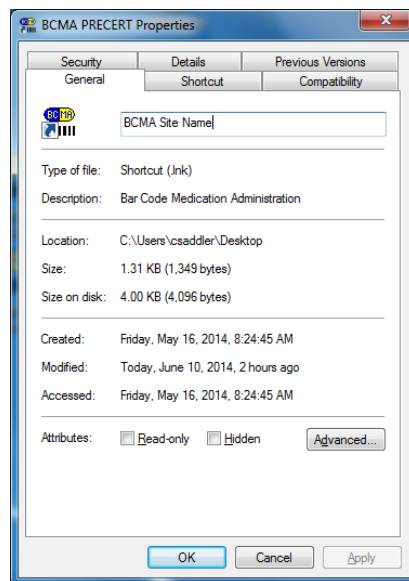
BCMA PRECERT Properties

Security | Details | Previous Versions
General | Shortcut | Compatibility

BC MA

BCMA Site Name

Type of file: Shortcut (.lnk)

Description: Bar Code Medication Administration

Location: C:\Users\csaddler\Desktop

Size: 1.31 KB (1,349 bytes)

Size on disk: 4.00 KB (4,096 bytes)

Created: Friday, May 16, 2014, 8:24:45 AM

Modified: Today, June 10, 2014, 2 hours ago

Accessed: Friday, May 16, 2014, 8:24:45 AM

Attributes: Read-only Hidden Advanced...

OK Cancel Apply